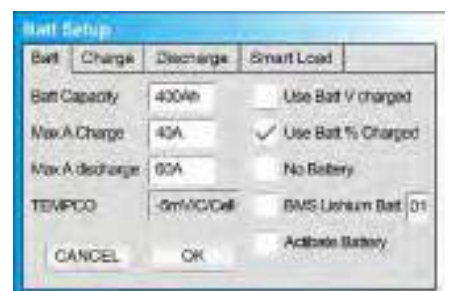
Batt Setup

Batt | Charge | Discharge | Smart Load

Batt Capacity 400Ah
Max A Charge 40A
Max A discharge 60A
TEMPCO -5mV/C/Cell

Use Batt V charged
Use Batt % Charged
No Battery
BMS Lithium Batt 01
Activate Battery

CANCEL OK